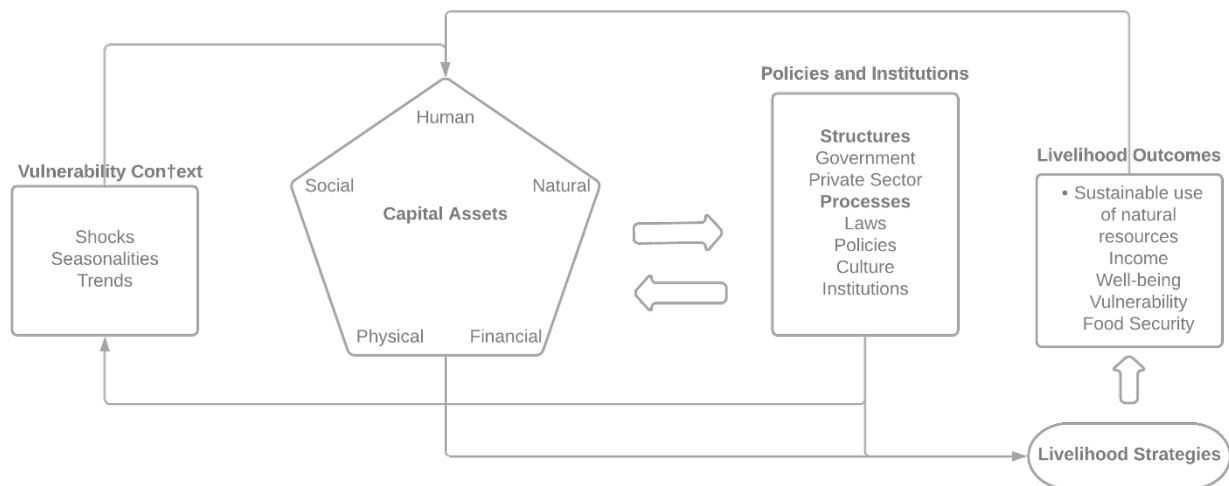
Vulnerability Context

Shocks
Seasonalities
Trends

Human
Social
Natural
Capital Assets
Physical
Financial

Policies and Institutions

Structures
Government
Private Sector
Processes
Laws
Policies
Culture
Institutions

Livelihood Outcomes

• Sustainable use of natural resources
Income
Well-being
Vulnerability
Food Security

Livelihood Strategies